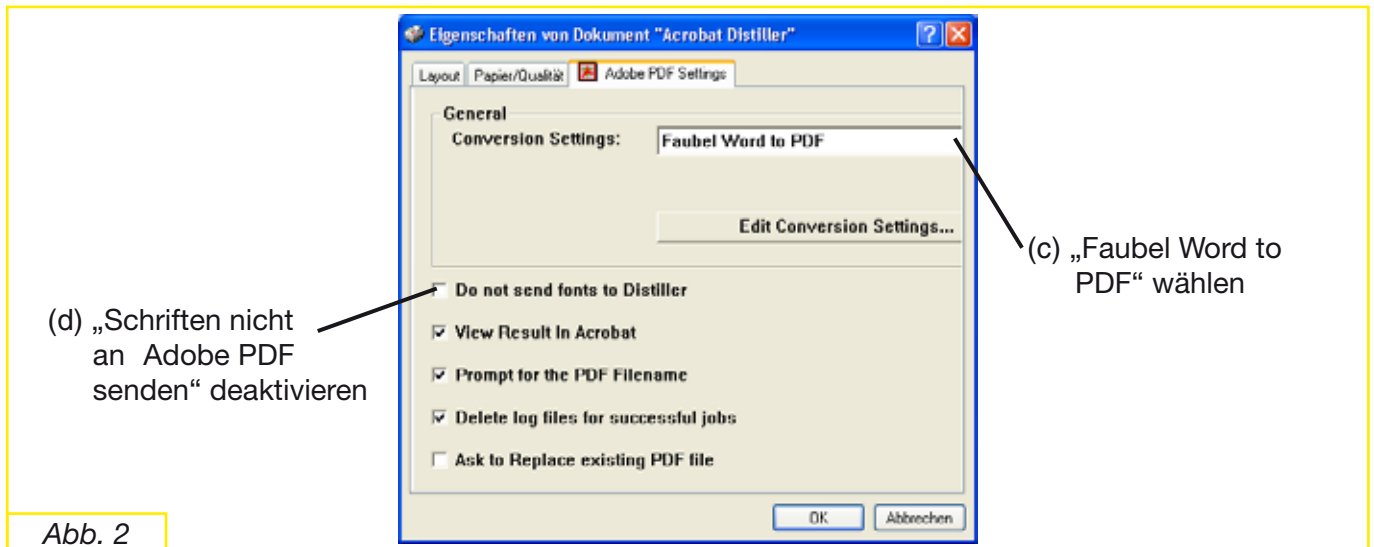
Eigenschaften von Dokument "Acrobat Distiller"

Layout | Papier/Qualität | Adobe PDF Settings

General

Conversion Settings: Faubel Word to PDF

Edit Conversion Settings...

(c) „Faubel Word to PDF“ wählen

(d) „Schriften nicht an Adobe PDF senden“ deaktivieren

Do not send fonts to Distiller

☑ View Result In Acrobat

☑ Prompt for the PDF Filename

☑ Delete log files for successful jobs

Ask to Replace existing PDF file

OK | Abbrechen

Abb. 2